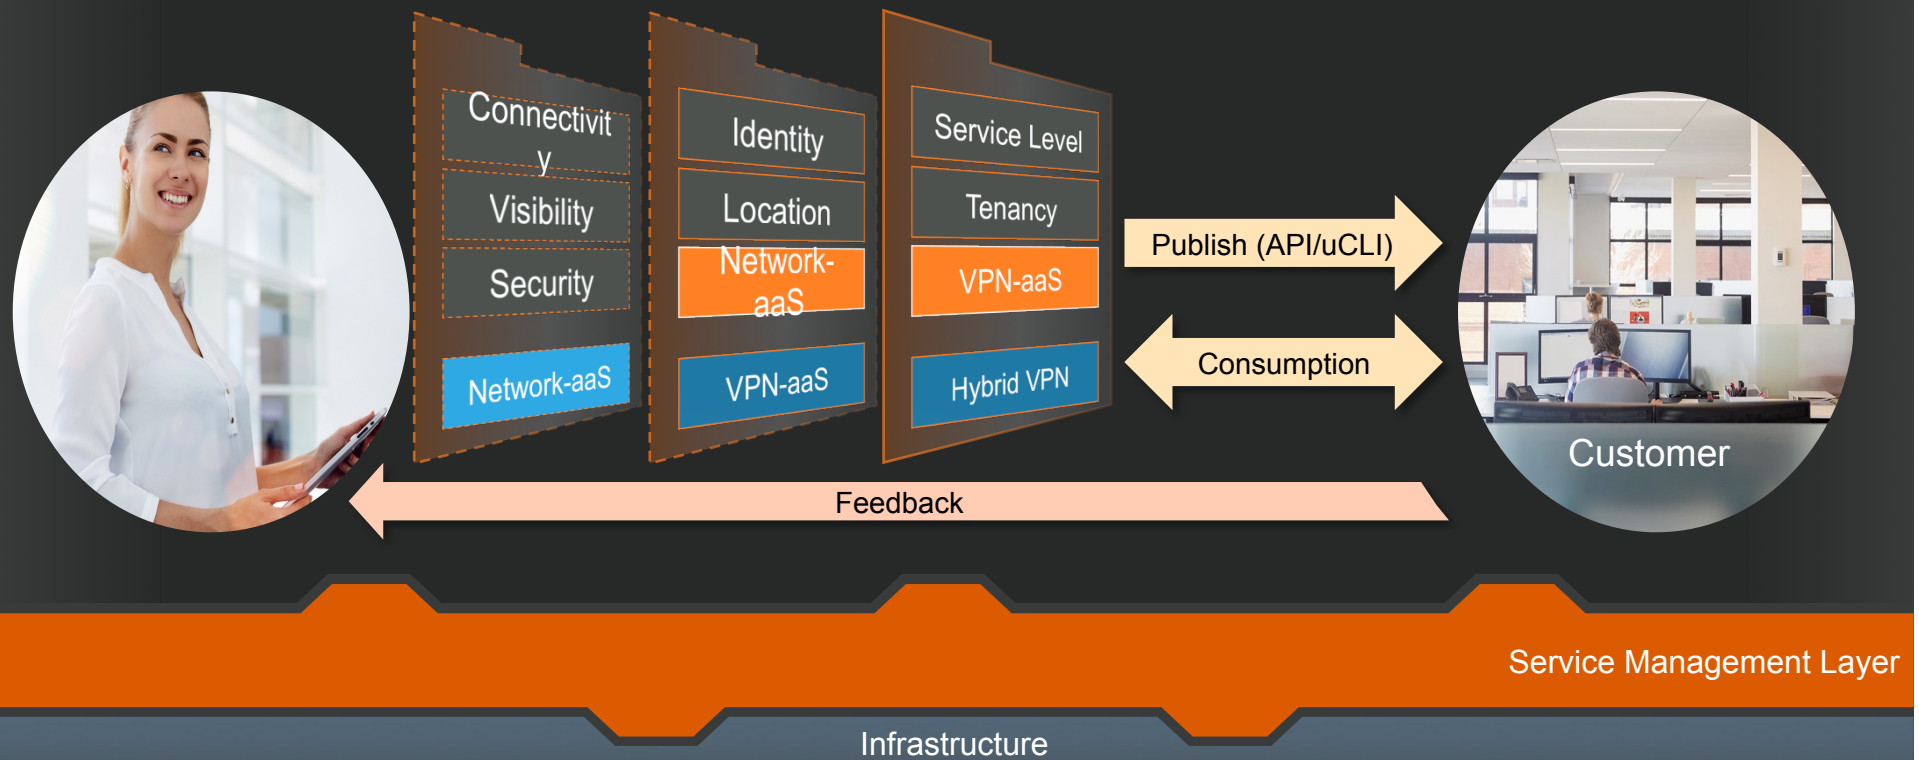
Connectivit y

Visibility

Security

Network-aaS

Identity

Location

Network-aaS

VPN-aaS

Service Level

Tenancy

VPN-aaS

Hybrid VPN

Publish (API/uCLI)

Consumption

Customer

Feedback

Service Management Layer

Infrastructure